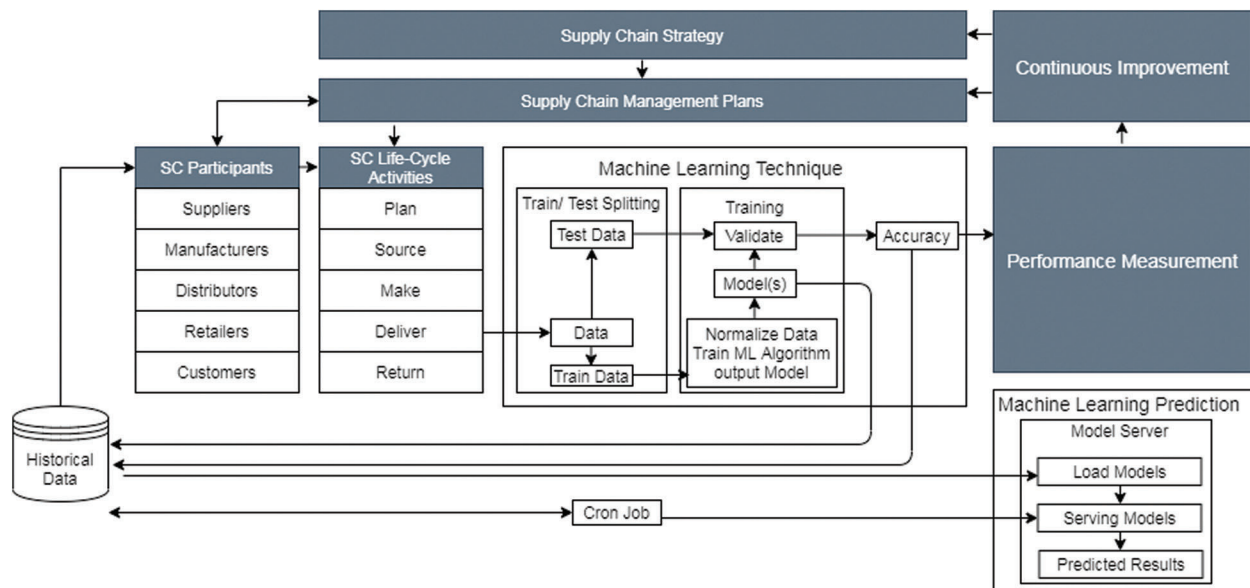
Supply Chain Strategy

Supply Chain Management Plans

Continuous Improvement

SC Participants
Suppliers
Manufacturers
Distributors
Retailers
Customers

SC Life-Cycle Activities
Plan
Source
Make
Deliver
Return

Machine Learning Technique
Train/ Test Splitting
Test Data
Data
Train Data
Training
Validate
Model(s)
Normalize Data Train ML Algorithm output Model
Accuracy

Performance Measurement

Historical Data

Cron Job

Machine Learning Prediction
Model Server
Load Models
Serving Models
Predicted Results